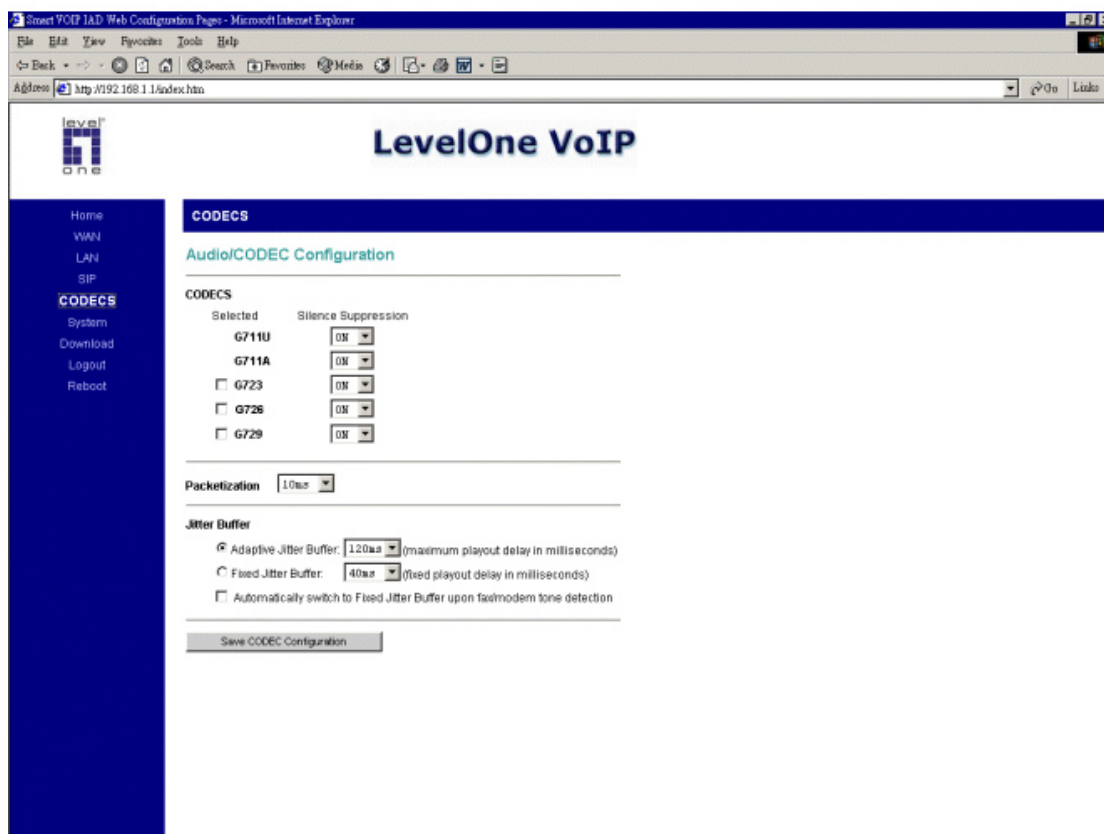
Smart VOIP IAD Web Configuration Pages - Microsoft Internet Explorer

File Edit View Favorites Tools Help

Back Search Favorites Media

Address http://192.168.1.1/index.htm Go Links

level one

LevelOne VoIP

Home
WAN
LAN
SIP
CODECS
System
Download
Logout
Reboot

CODECS

Audio/CODEC Configuration

CODECS

Selected Silence Suppression

G711U ON

G711A ON

G723 ON

G726 ON

G729 ON

Packetization 10ms

Jitter Buffer

Adaptive Jitter Buffer: 120ms (maximum playout delay in milliseconds)

Fixed Jitter Buffer: 40ms (fixed playout delay in milliseconds)

Automatically switch to Fixed Jitter Buffer upon fax/modem tone detection

Save CODEC Configuration